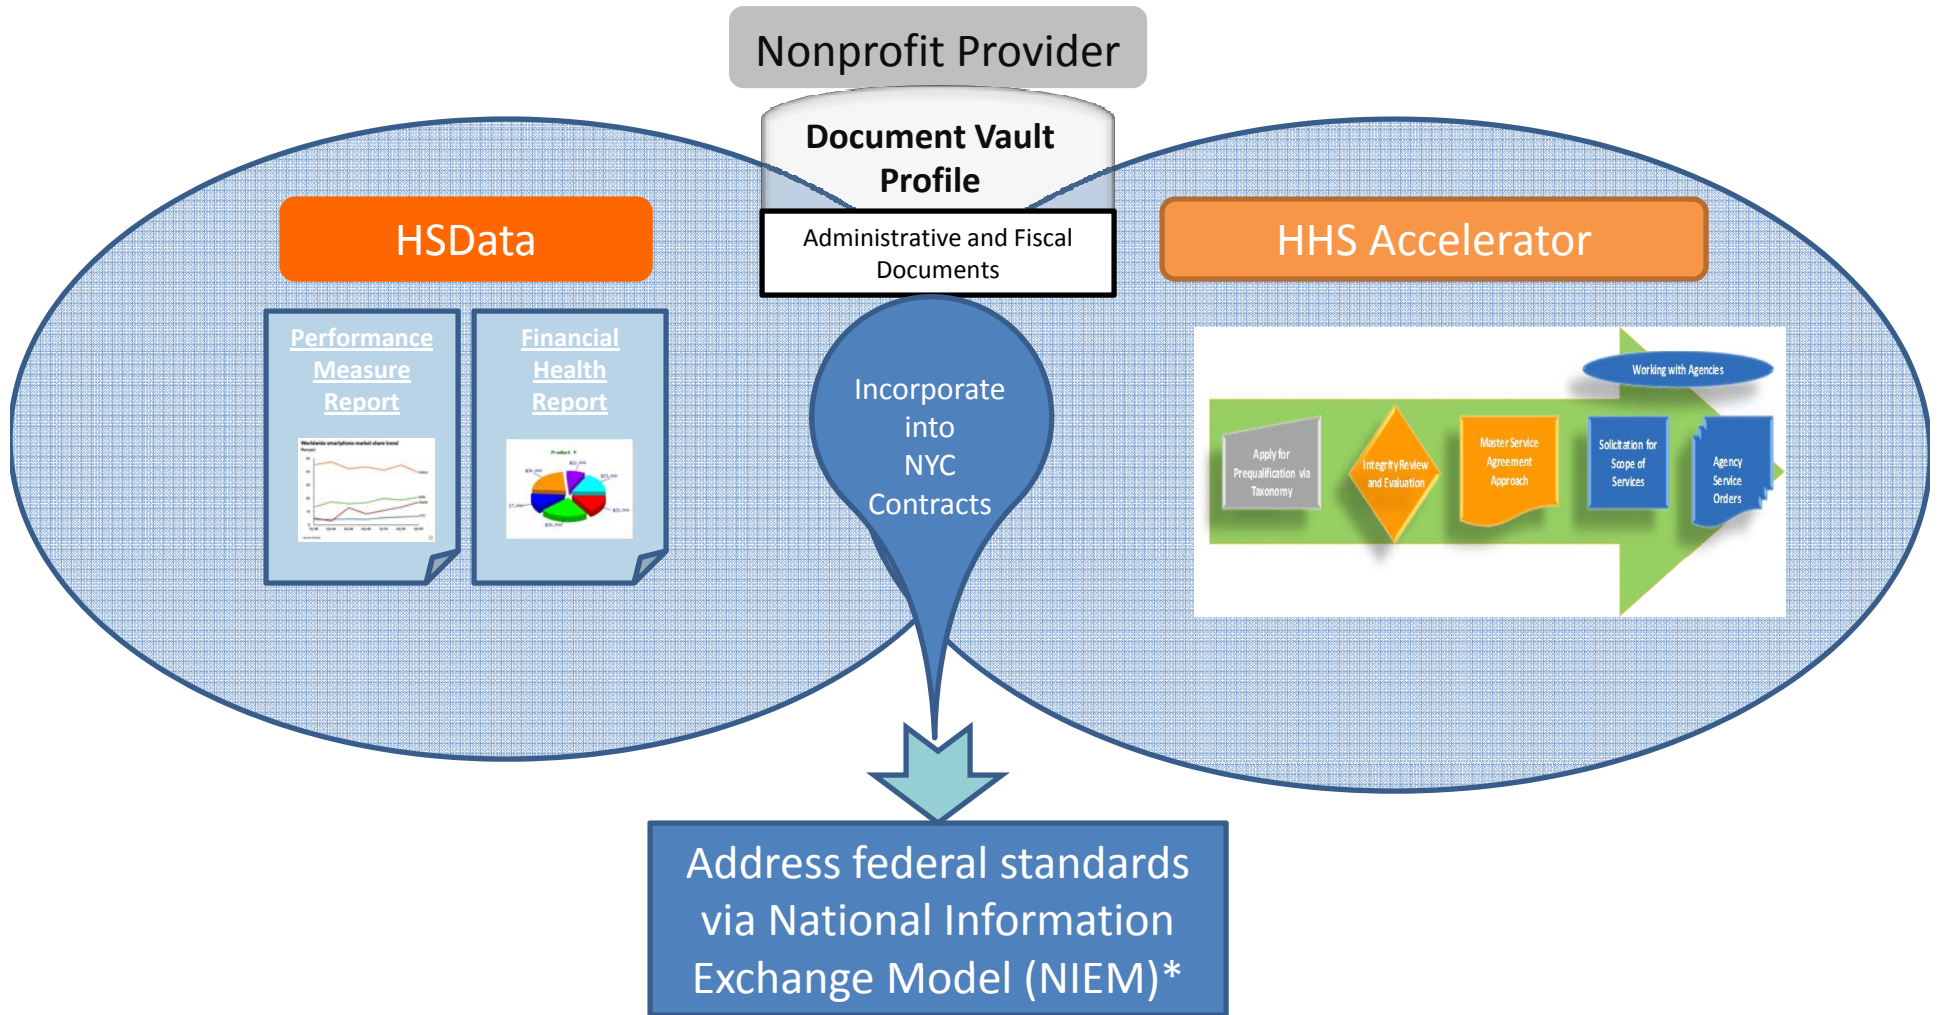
Nonprofit Provider

Document Vault Profile

Administrative and Fiscal Documents

HSData

Performance Measure Report

Financial Health Report

Incorporate into NYC Contracts

HHS Accelerator

Working with Agencies

Apply for Prequalification via Taxonomy

Integrity Review and Evaluation

Master Service Agreement Approach

Solicitation for Scope of Services

Agency Service Orders

Address federal standards via National Information Exchange Model (NIEM)*